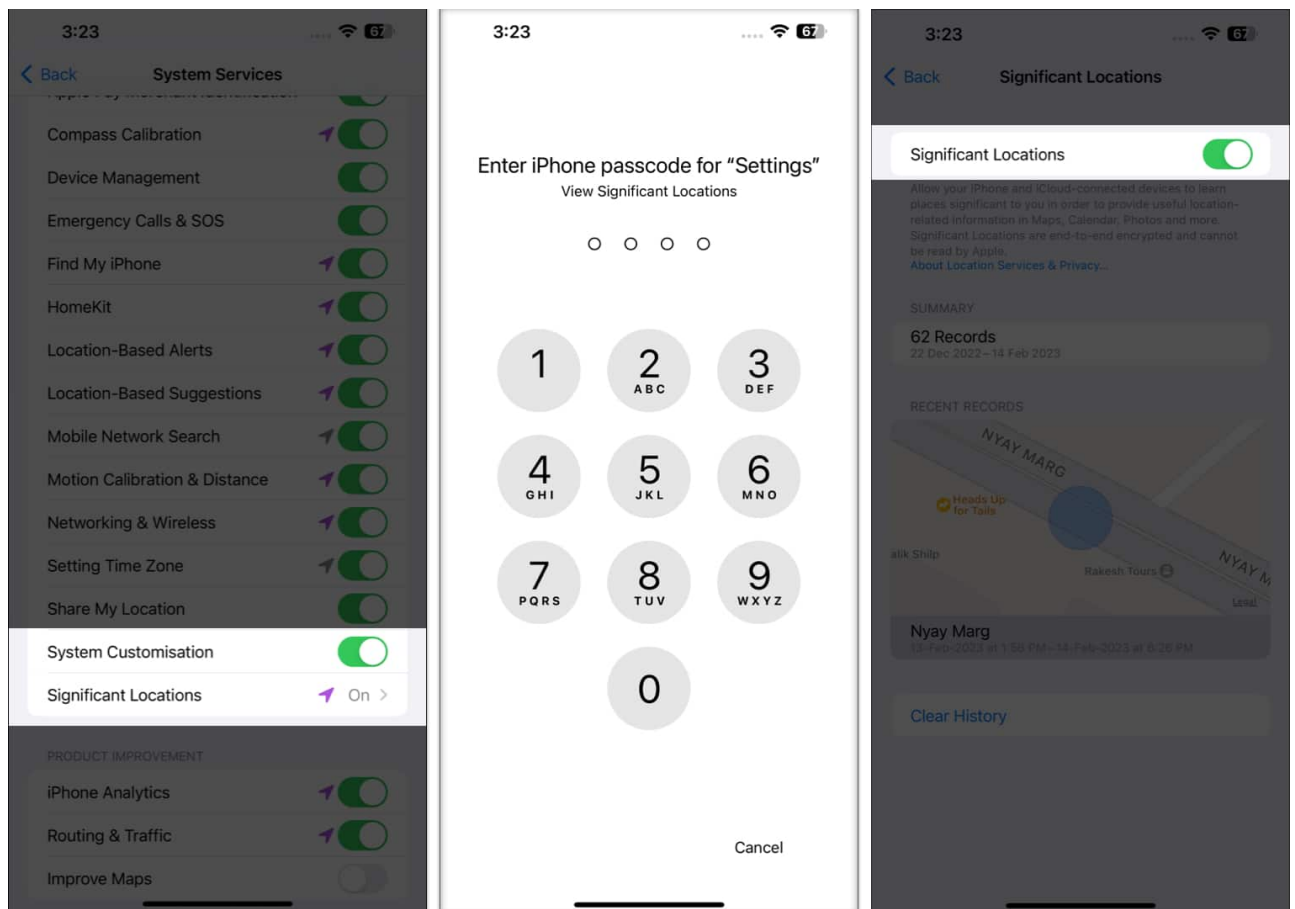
3:23
67
Back
System Services
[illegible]
Compass Calibration
Device Management
Emergency Calls & SOS
Find My iPhone
HomeKit
Location-Based Alerts
Location-Based Suggestions
Mobile Network Search
Motion Calibration & Distance
Networking & Wireless
Setting Time Zone
Share My Location
System Customisation
Significant Locations
On
PRODUCT IMPROVEMENT
iPhone Analytics
Routing & Traffic
Improve Maps

3:23
67
Enter iPhone passcode for "Settings"
View Significant Locations
1
2 ABC
3 DEF
4 GHI
5 JKL
6 MNO
7 PQRS
8 TUV
9 WXYZ
0
Cancel

3:23
67
Back
Significant Locations
Significant Locations
Allow your iPhone and iCloud-connected devices to learn places significant to you in order to provide useful location-related information in Maps, Calendar, Photos and more. Significant Locations are end-to-end encrypted and cannot be read by Apple.
About Location Services & Privacy...
SUMMARY
62 Records
22 Dec 2022 – 14 Feb 2023
RECENT RECORDS
NYAY MARG
Heads Up for Tails
alik Shilp
Rakesh Tours
NYAY M
Legal
Nyay Marg
13-Feb-2023 at 1:56 PM – 14-Feb-2023 at 6:26 PM
Clear History